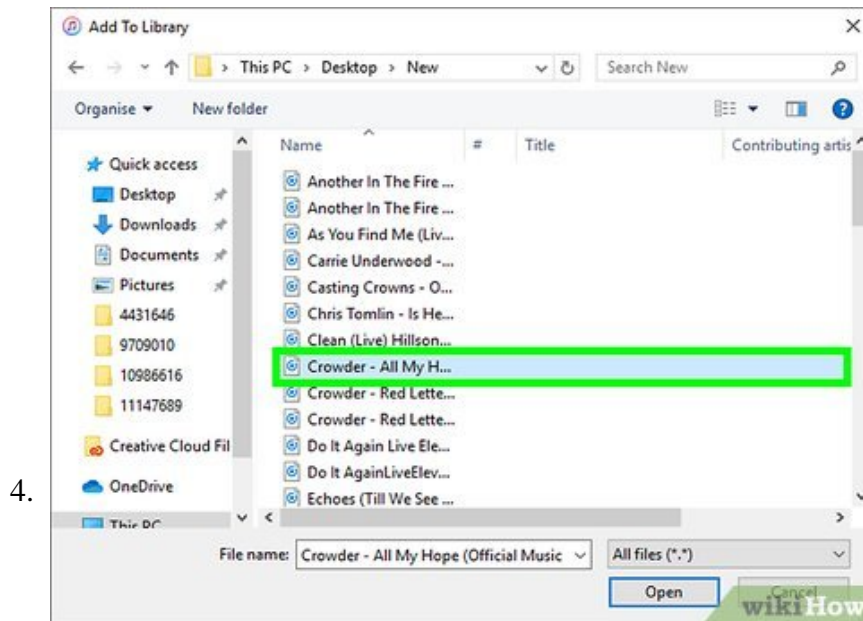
4.

Add To Library

This PC > Desktop > New

Search New

Organise ▾ New folder

Quick access
Desktop
Downloads
Documents
Pictures
4431646
9709010
10986616
11147689
Creative Cloud Fil
OneDrive
This PC

Name # Title Contributing artis

Another In The Fire ...
Another In The Fire ...
As You Find Me (Liv...
Carrie Underwood -...
Casting Crowns - O...
Chris Tomlin - Is He...
Clean (Live) Hillson...
Crowder - All My H...
Crowder - Red Lette...
Crowder - Red Lette...
Do It Again Live Ele...
Do It AgainLiveElev...
Echoes (Till We See ...

File name: Crowder - All My Hope (Official Music

All files (*.*)

Open

Cancel

wikiHow